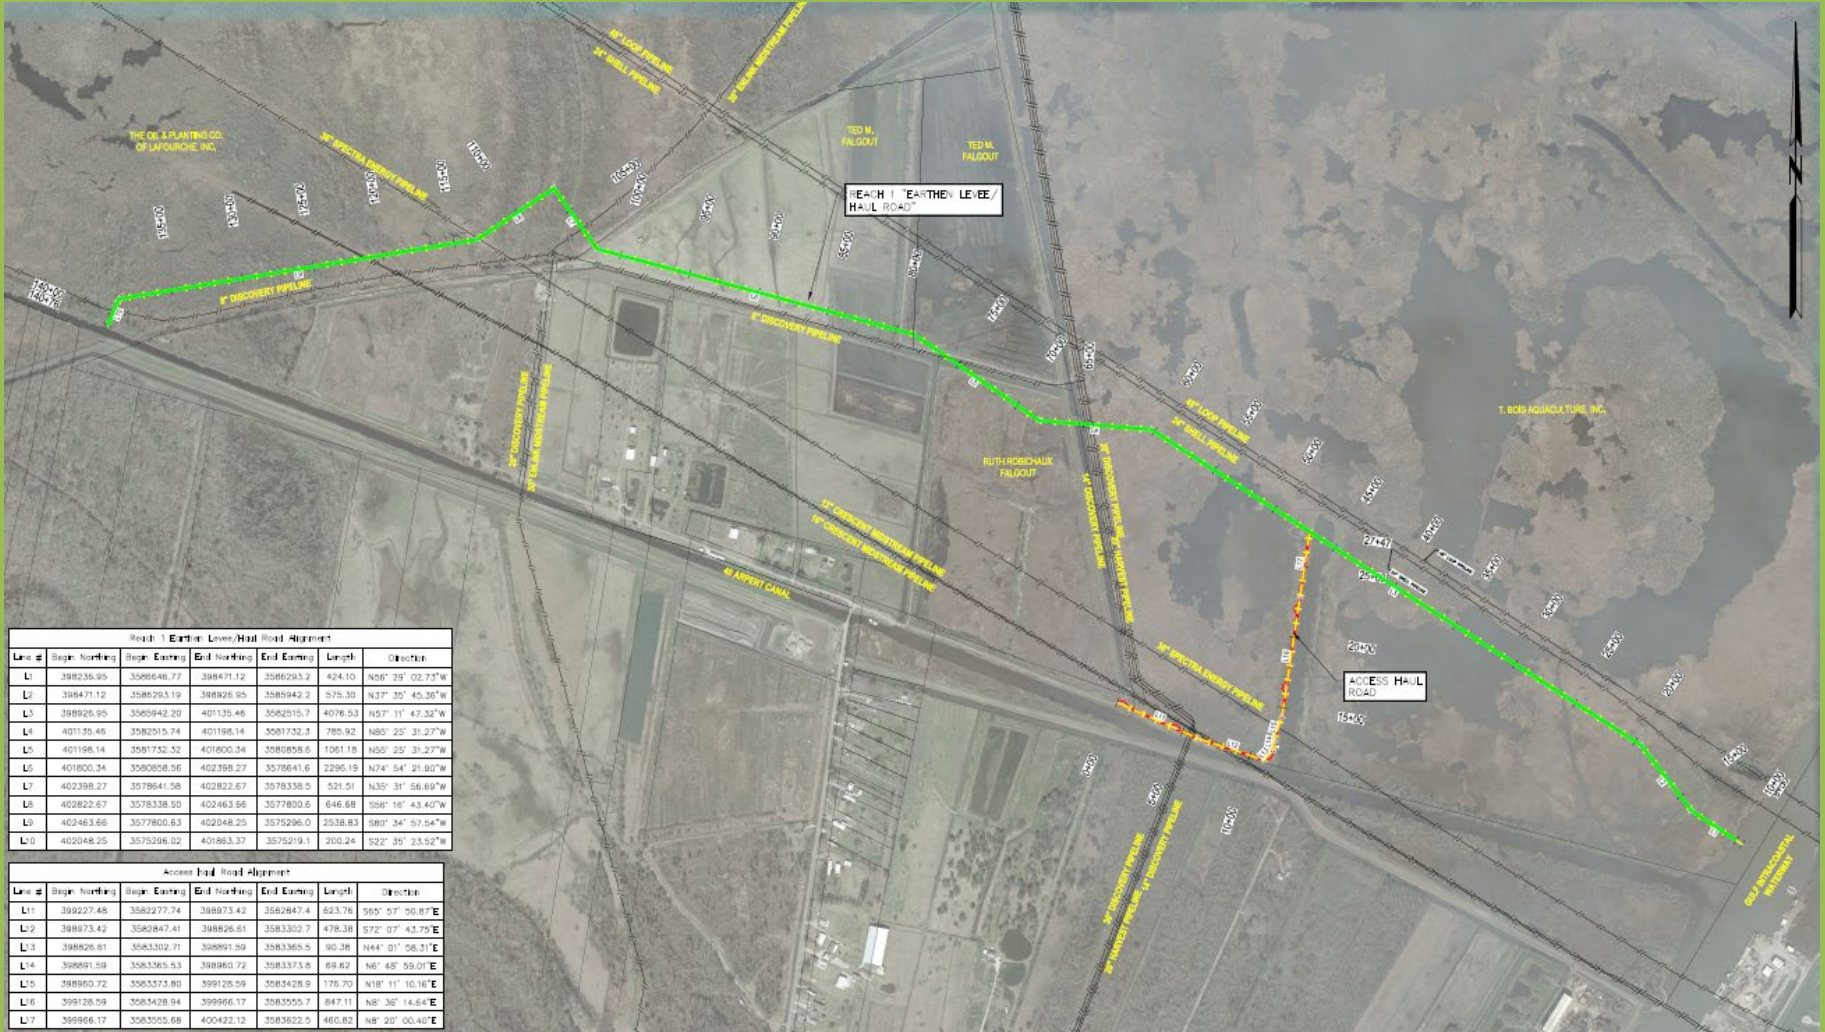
THE OIL & PLANTING CO. OF LAFOURCHE, INC.

TED M. FALGOUT

TED M. FALGOUT

42" LOOP PIPELINE

24" SHELL PIPELINE

30" ENLINK MIDSTREAM PIPELINE

36" SPECTRA ENERGY PIPELINE

REACH 1 "EARTHEN LEVEE/ HAUL ROAD"

8" DISCOVERY PIPELINE

8" DISCOVERY PIPELINE

20" DISCOVERY PIPELINE

30" ENLINK MIDSTREAM PIPELINE

12" CRESCENT MIDSTREAM PIPELINE

16" CRESCENT MIDSTREAM PIPELINE

40 ARPENT CANAL

RUTH ROBICHAUX FALGOUT

14" DISCOVERY PIPELINE

20" DISCOVERY PIPELINE

42" LOOP PIPELINE

24" SHELL PIPELINE

T. BOIS AQUACULTURE, INC.

36" SPECTRA ENERGY PIPELINE

ACCESS HAUL ROAD

20" DISCOVERY PIPELINE

14" DISCOVERY PIPELINE

GULF INTRACOASTAL WATERWAY

145+00
140+00
135+00
130+00
125+00
120+00
115+00
110+00
105+00
100+00
95+00
90+00
85+00
80+00
75+00
70+00
65+00
60+00
55+00
50+00
45+00
40+00
35+00
30+00
27+47
25+00
20+00
15+00
10+00
5+00
0+00

Reach 1 Earthen Levee/Haul Road Alignment

| Line # | Begin Northing | Begin Easting | End Northing | End Easting | Length | Direction |
|---|---|---|---|---|---|---|
| L1 | 398235.95 | 3586646.77 | 398471.12 | 3586293.2 | 424.10 | N56° 29' 02.73"W |
| L2 | 398471.12 | 3586293.19 | 398926.95 | 3585942.2 | 575.30 | N37° 35' 45.36"W |
| L3 | 398926.95 | 3585942.20 | 401135.46 | 3582515.7 | 4076.53 | N57° 11' 47.32"W |
| L4 | 401135.46 | 3582515.74 | 401198.14 | 3581732.3 | 785.92 | N85° 25' 31.27"W |
| L5 | 401198.14 | 3581732.32 | 401800.34 | 3580858.6 | 1061.18 | N55° 25' 31.27"W |
| L6 | 401800.34 | 3580858.56 | 402398.27 | 3578641.6 | 2296.19 | N74° 54' 21.90"W |
| L7 | 402398.27 | 3578641.58 | 402822.67 | 3578338.5 | 521.51 | N35° 31' 56.69"W |
| L8 | 402822.67 | 3578338.50 | 402463.66 | 3577800.6 | 646.68 | S56° 16' 43.40"W |
| L9 | 402463.66 | 3577800.63 | 402048.25 | 3575296.0 | 2538.83 | S80° 34' 57.54"W |
| L10 | 402048.25 | 3575296.02 | 401863.37 | 3575219.1 | 200.24 | S22° 35' 23.52"W |

Access Haul Road Alignment

| Line # | Begin Northing | Begin Easting | End Northing | End Easting | Length | Direction |
|---|---|---|---|---|---|---|
| L11 | 399227.48 | 3582277.74 | 398973.42 | 3582847.4 | 623.76 | S65° 57' 50.87"E |
| L12 | 398973.42 | 3582847.41 | 398826.61 | 3583302.7 | 478.38 | S72° 07' 43.75"E |
| L13 | 398826.61 | 3583302.71 | 398891.59 | 3583365.5 | 90.38 | N44° 01' 58.31"E |
| L14 | 398891.59 | 3583365.53 | 398960.72 | 3583373.8 | 69.62 | N6° 48' 59.01"E |
| L15 | 398960.72 | 3583373.80 | 399128.59 | 3583428.9 | 176.70 | N18° 11' 10.16"E |
| L16 | 399128.59 | 3583428.94 | 399966.17 | 3583555.7 | 847.11 | N8° 36' 14.64"E |
| L17 | 399966.17 | 3583555.68 | 400422.12 | 3583622.5 | 460.82 | N8° 20' 00.40"E |